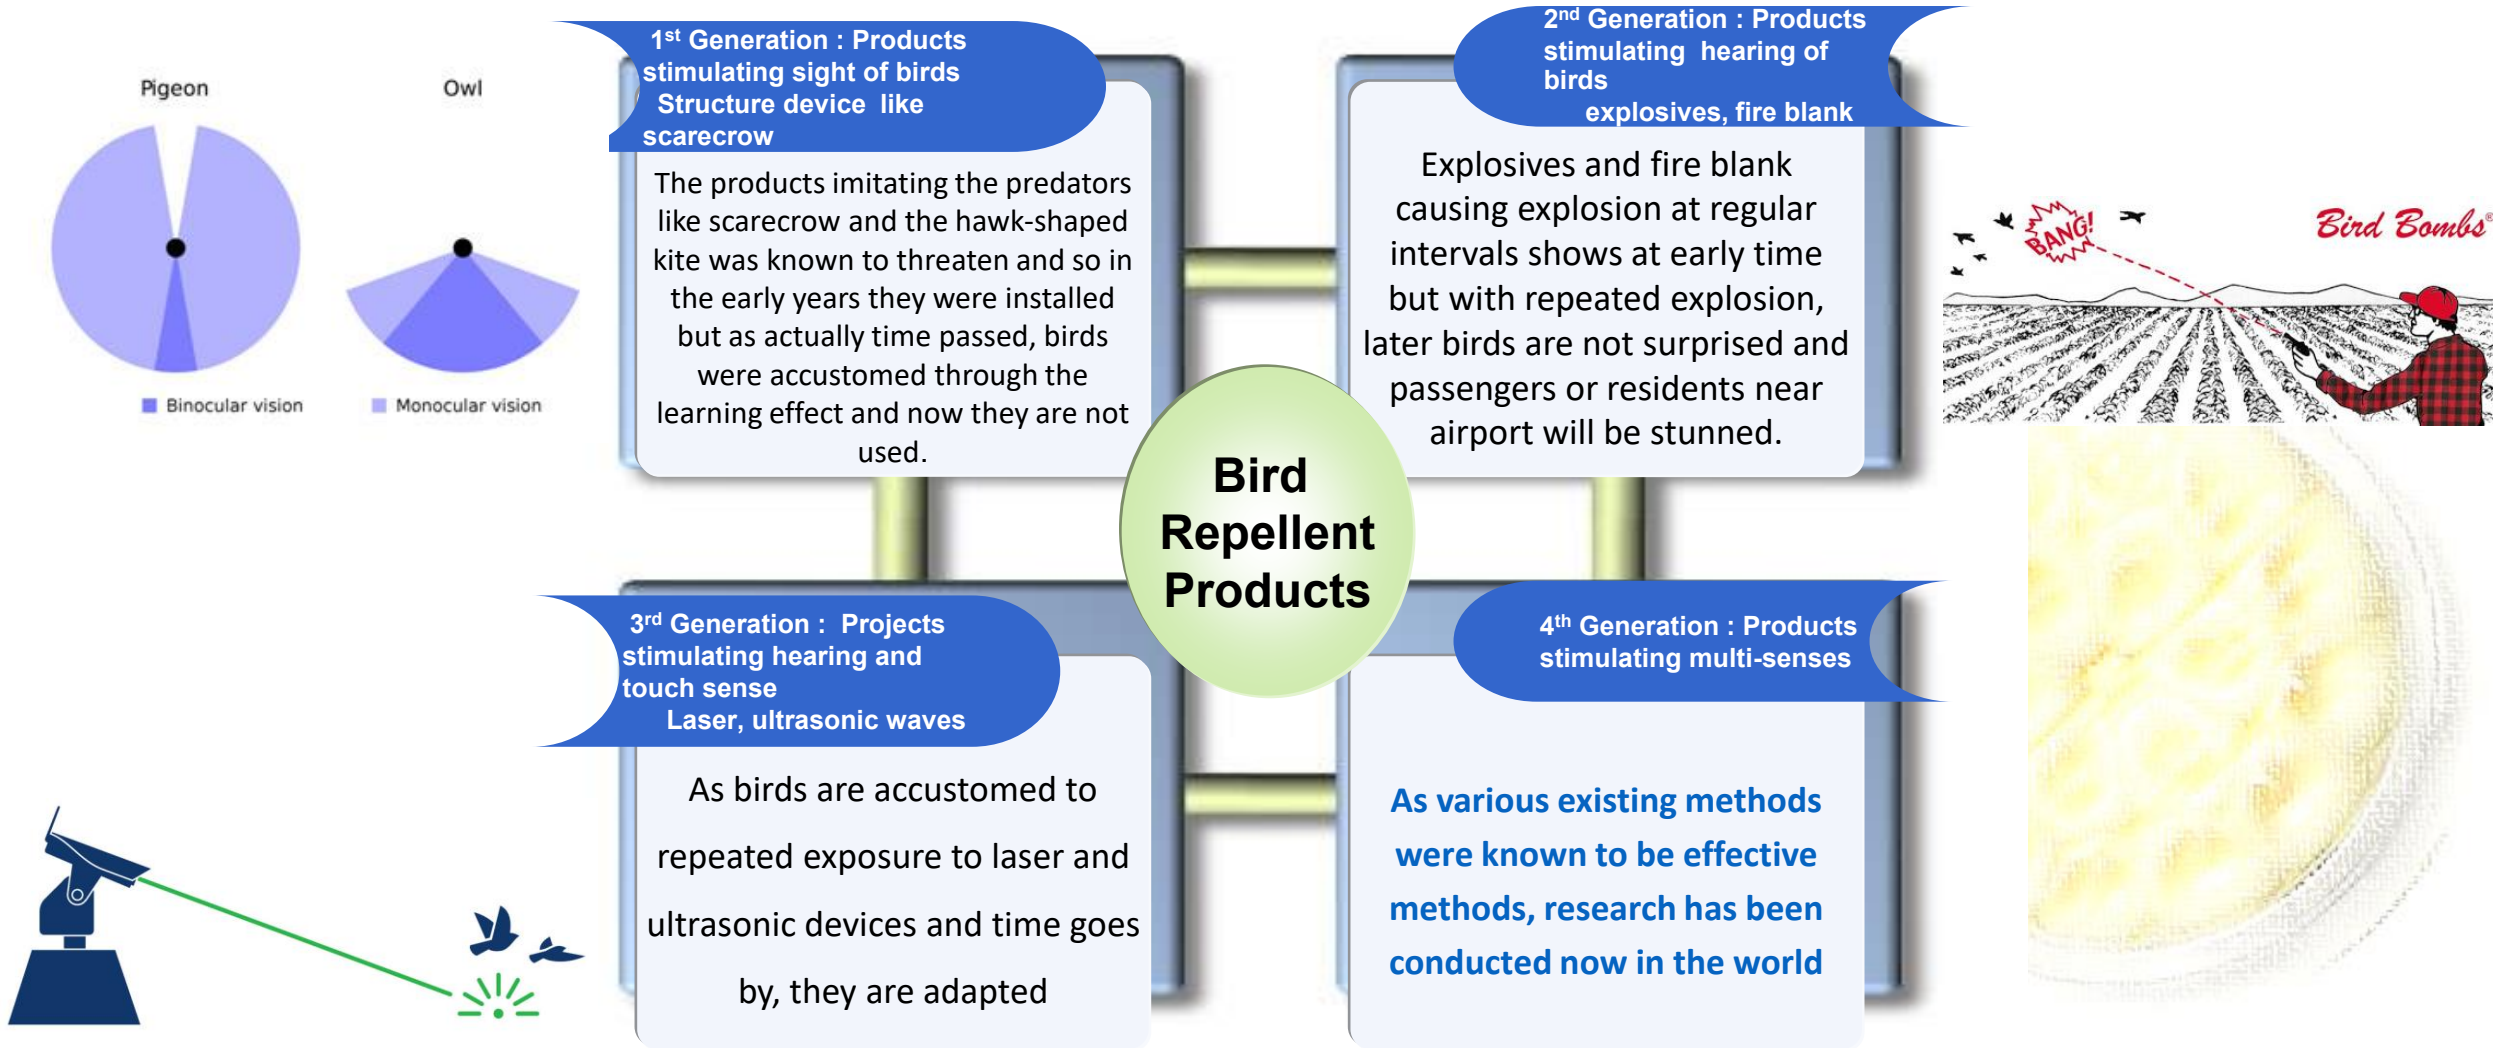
Pigeon

Owl

Binocular vision

Monocular vision

1st Generation : Products stimulating sight of birds
Structure device like scarecrow

The products imitating the predators like scarecrow and the hawk-shaped kite was known to threaten and so in the early years they were installed but as actually time passed, birds were accustomed through the learning effect and now they are not used.

2nd Generation : Products stimulating hearing of birds
explosives, fire blank

Explosives and fire blank causing explosion at regular intervals shows at early time but with repeated explosion, later birds are not surprised and passengers or residents near airport will be stunned.

BANG!

Bird Bombs®

Bird Repellent Products

3rd Generation : Projects stimulating hearing and touch sense
Laser, ultrasonic waves

As birds are accustomed to repeated exposure to laser and ultrasonic devices and time goes by, they are adapted

4th Generation : Products stimulating multi-senses

As various existing methods were known to be effective methods, research has been conducted now in the world